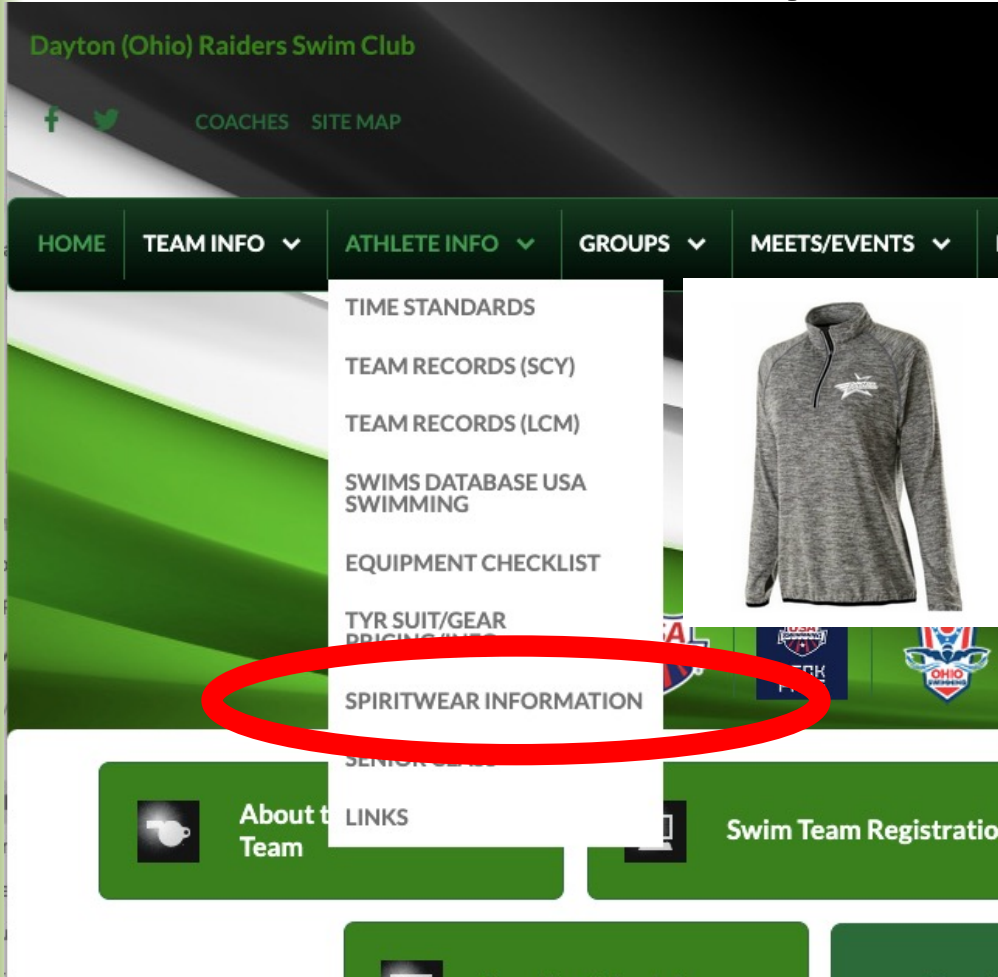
Dayton (Ohio) Raiders Swim Club

COACHES SITE MAP

HOME TEAM INFO ATHLETE INFO GROUPS MEETS/EVENTS

TIME STANDARDS

TEAM RECORDS (SCY)

TEAM RECORDS (LCM)

SWIMS DATABASE USA SWIMMING

EQUIPMENT CHECKLIST

TYR SUIT/GEAR PRICING/INFO

SPIRITWEAR INFORMATION

SENIOR CLASS

LINKS

About t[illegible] Team

Swim Team Registratio